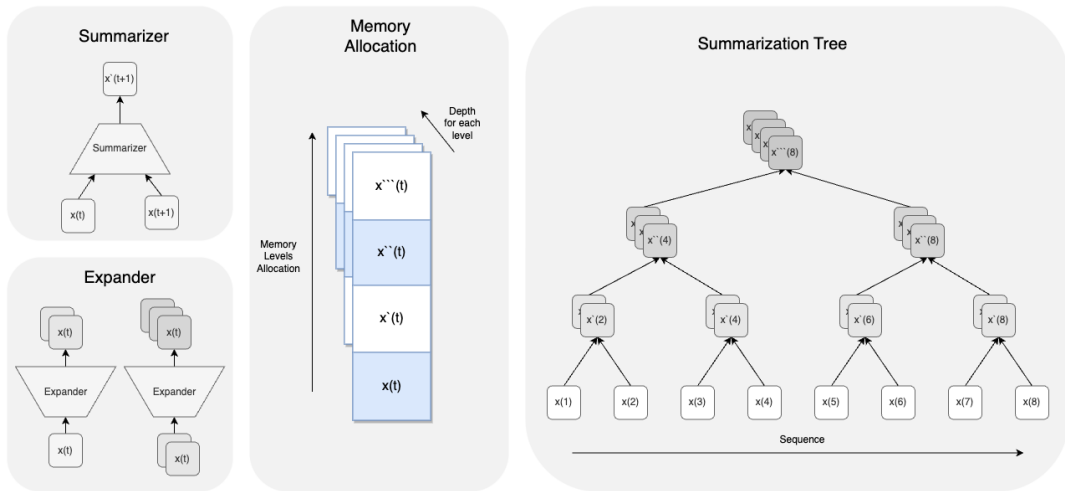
Summarizer

x`(t+1)

Summarizer

x(t)

x(t+1)

Expander

x(t)

x(t)

Expander

Expander

x(t)

x(t)

Memory Allocation

Depth for each level

Memory Levels Allocation

x```(t)

x``(t)

x`(t)

x(t)

Summarization Tree

x```(8)

x``(4)

x``(8)

x`(2)

x`(4)

x`(6)

x`(8)

x(1)

x(2)

x(3)

x(4)

x(5)

x(6)

x(7)

x(8)

Sequence